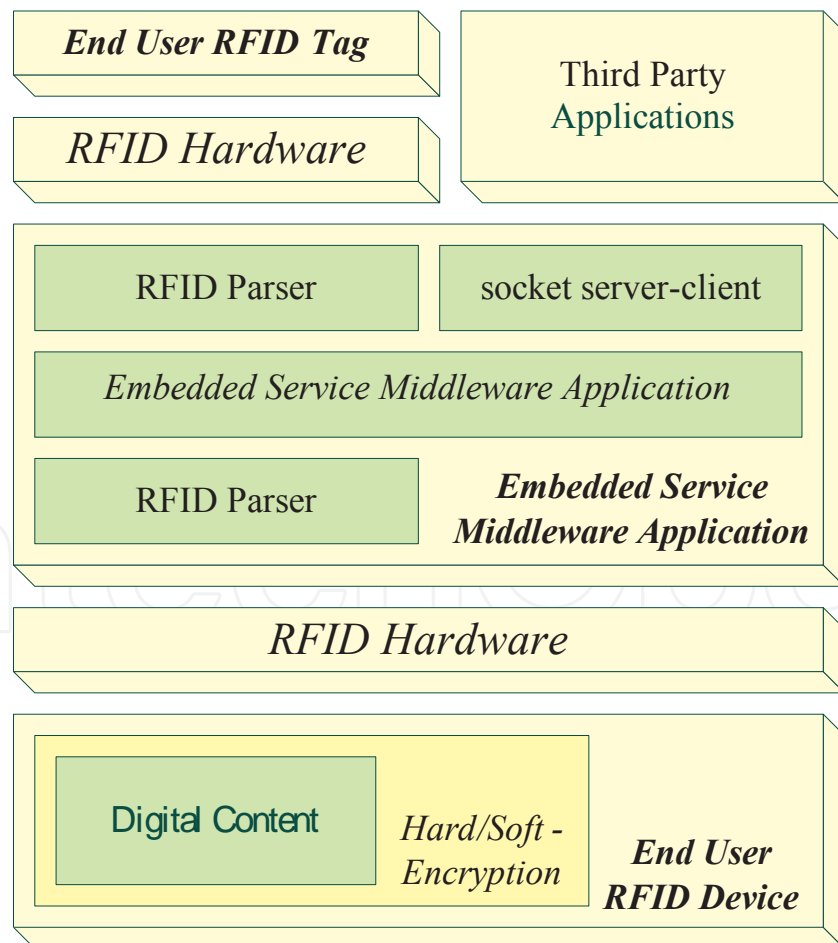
End User RFID Tag

Third Party Applications

RFID Hardware

RFID Parser

socket server-client

Embedded Service Middleware Application

RFID Parser

Embedded Service Middleware Application

RFID Hardware

Digital Content

Hard/Soft - Encryption

End User RFID Device